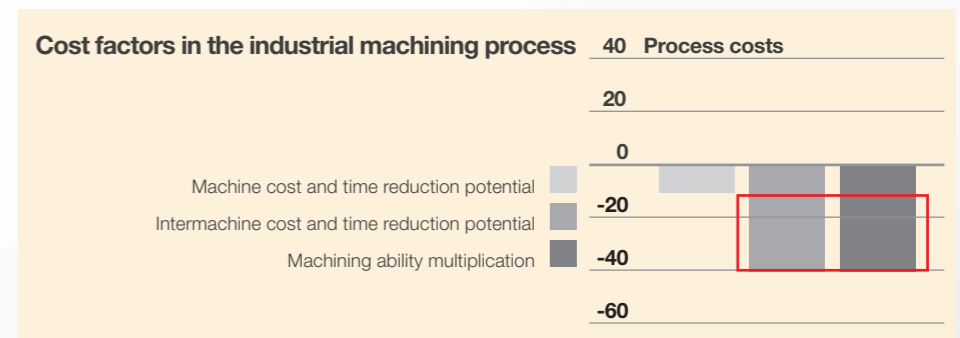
Cost factors in the industrial machining process

40 Process costs

20

0

-20

-40

-60

Machine cost and time reduction potential

Intermachine cost and time reduction potential

Machining ability multiplication